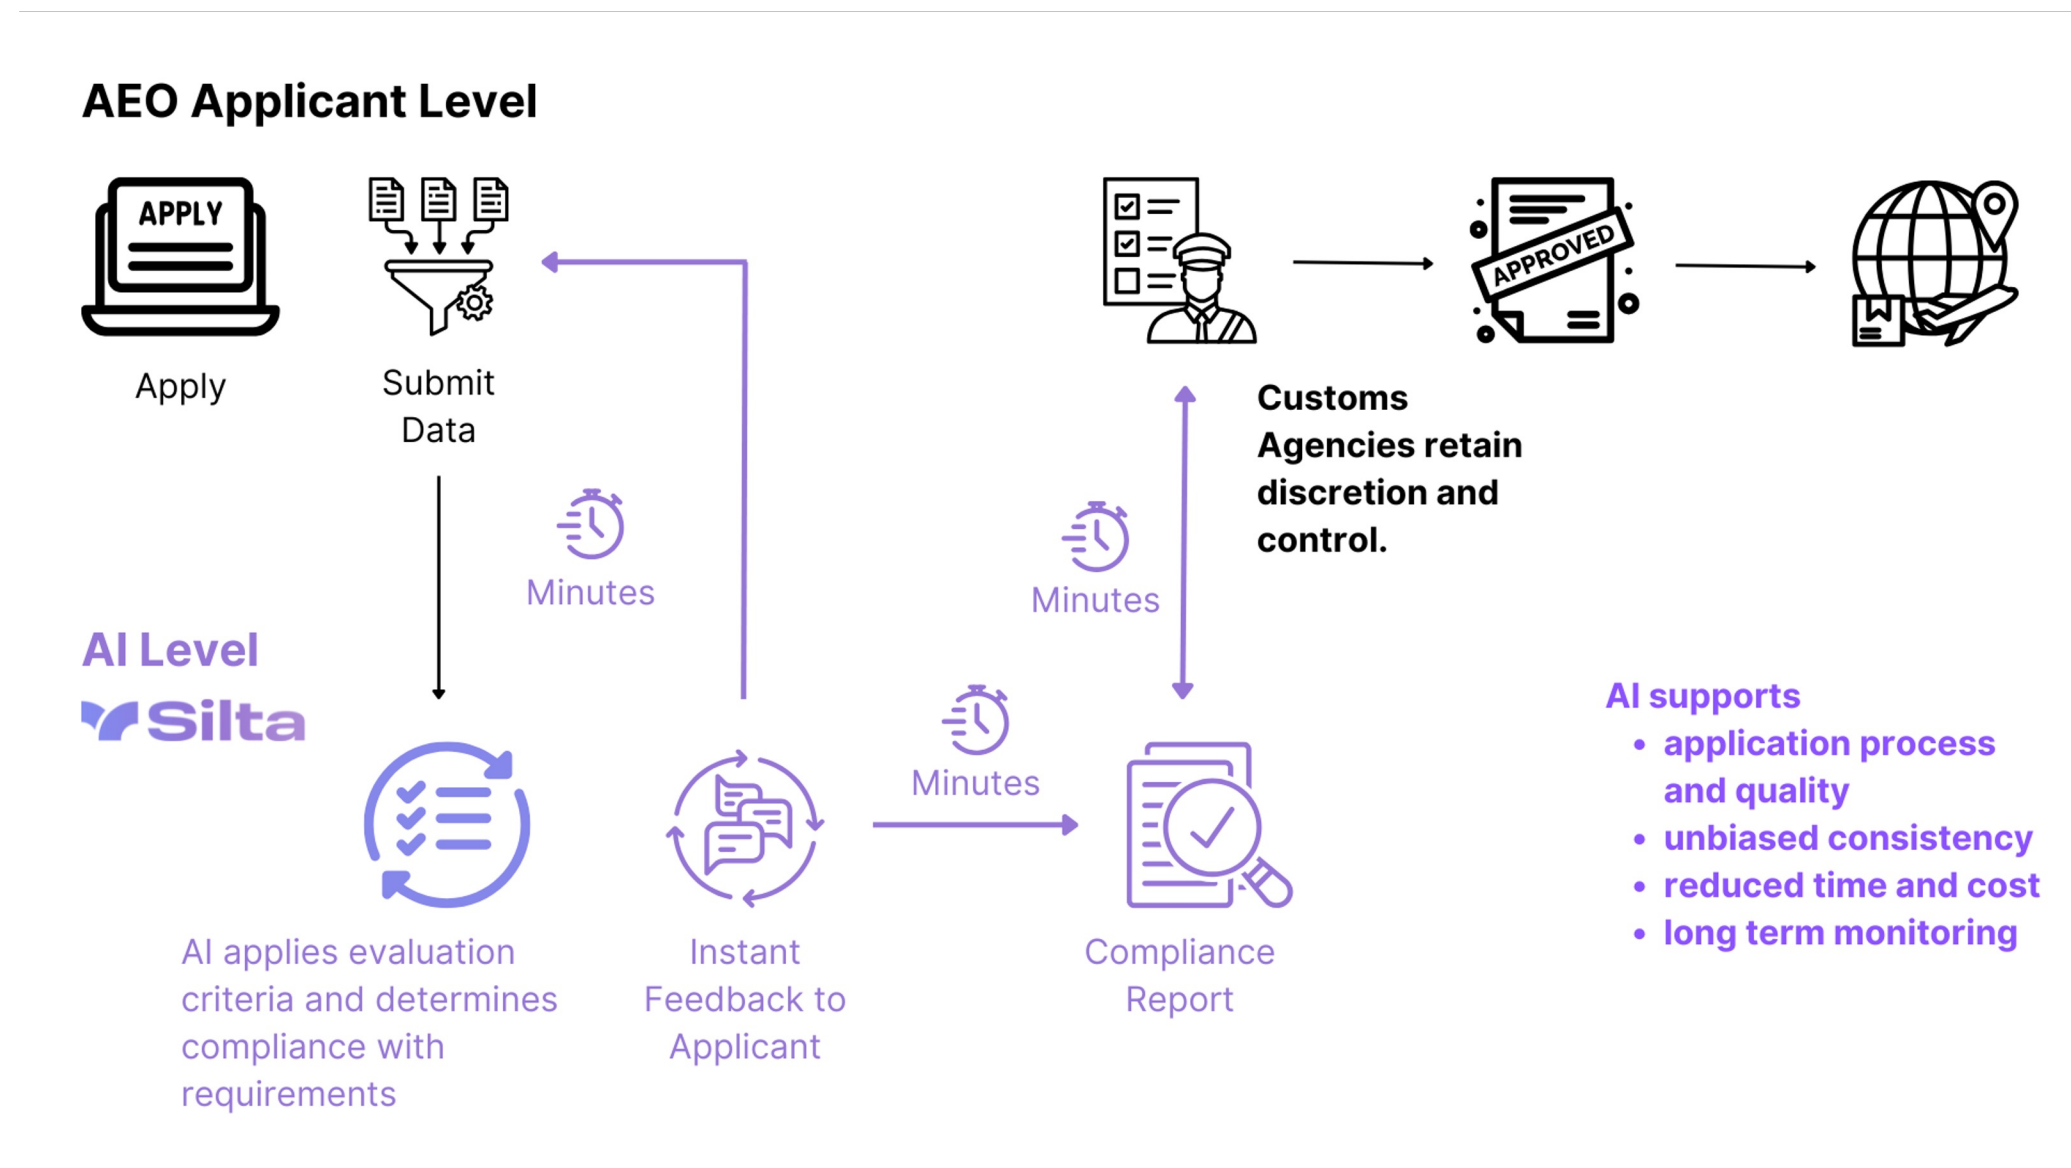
AEO Applicant Level

APPLY

Apply

Submit Data

APPROVED

Customs Agencies retain discretion and control.

Minutes

Minutes

AI Level

Silta

Minutes

AI supports
• application process and quality
• unbiased consistency
• reduced time and cost
• long term monitoring

AI applies evaluation criteria and determines compliance with requirements

Instant Feedback to Applicant

Compliance Report